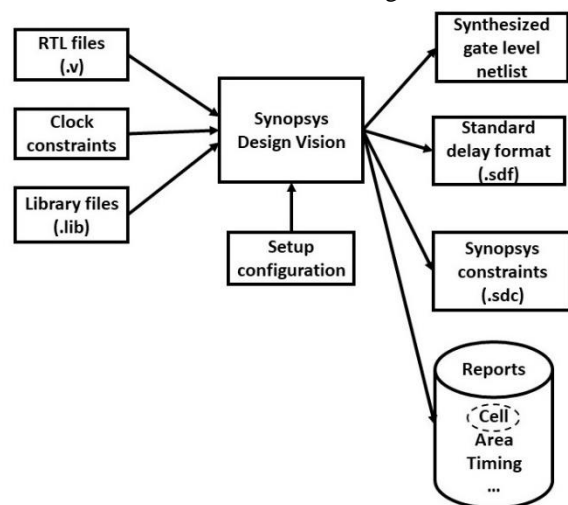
RTL files (.v)

Clock constraints

Library files (.lib)

Synopsys Design Vision

Setup configuration

Synthesized gate level netlist

Standard delay format (.sdf)

Synopsys constraints (.sdc)

Reports

Cell

Area

Timing

...